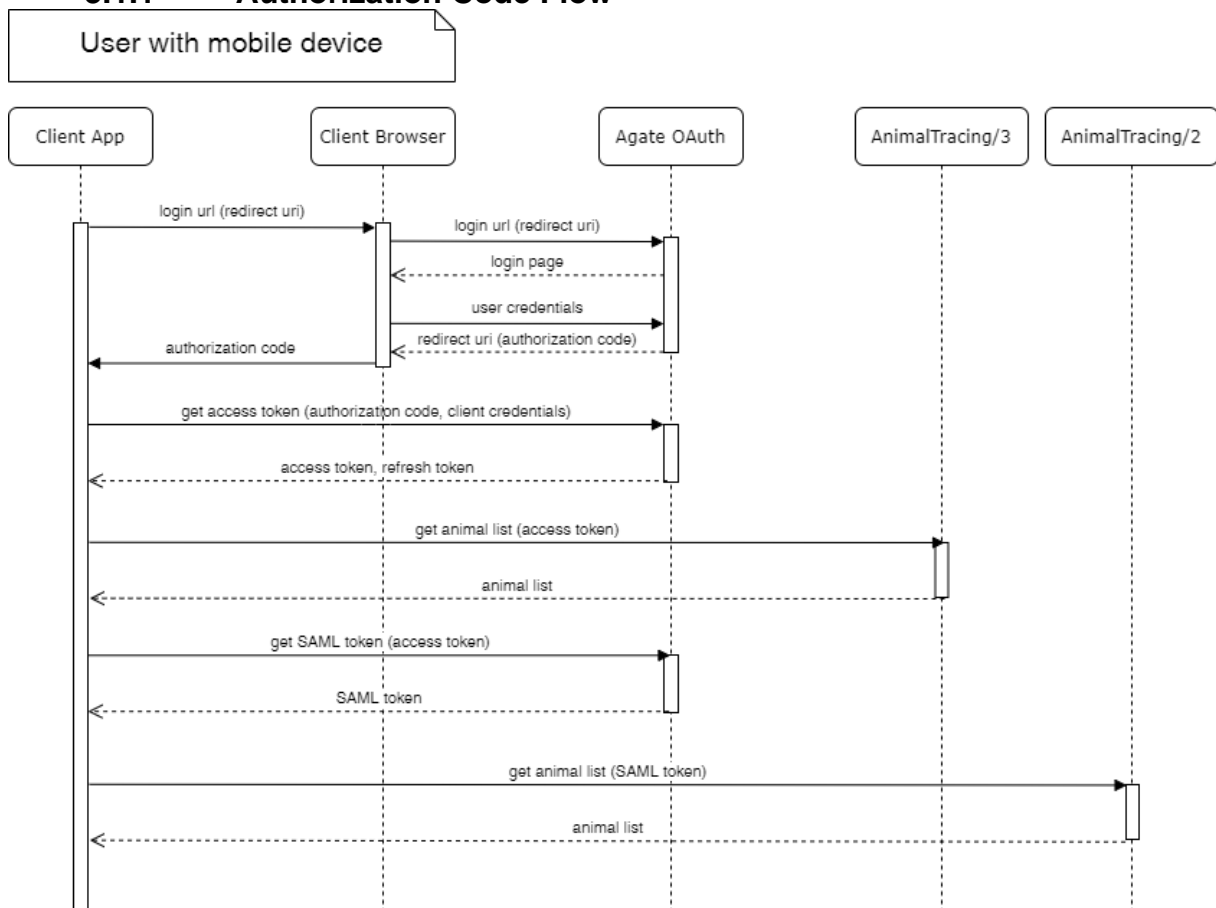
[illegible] Authorization Code Flow

User with mobile device

Client App

Client Browser

Agate OAuth

AnimalTracing/3

AnimalTracing/2

login url (redirect uri)

login url (redirect uri)

login page

user credentials

redirect uri (authorization code)

authorization code

get access token (authorization code, client credentials)

access token, refresh token

get animal list (access token)

animal list

get SAML token (access token)

SAML token

get animal list (SAML token)

animal list